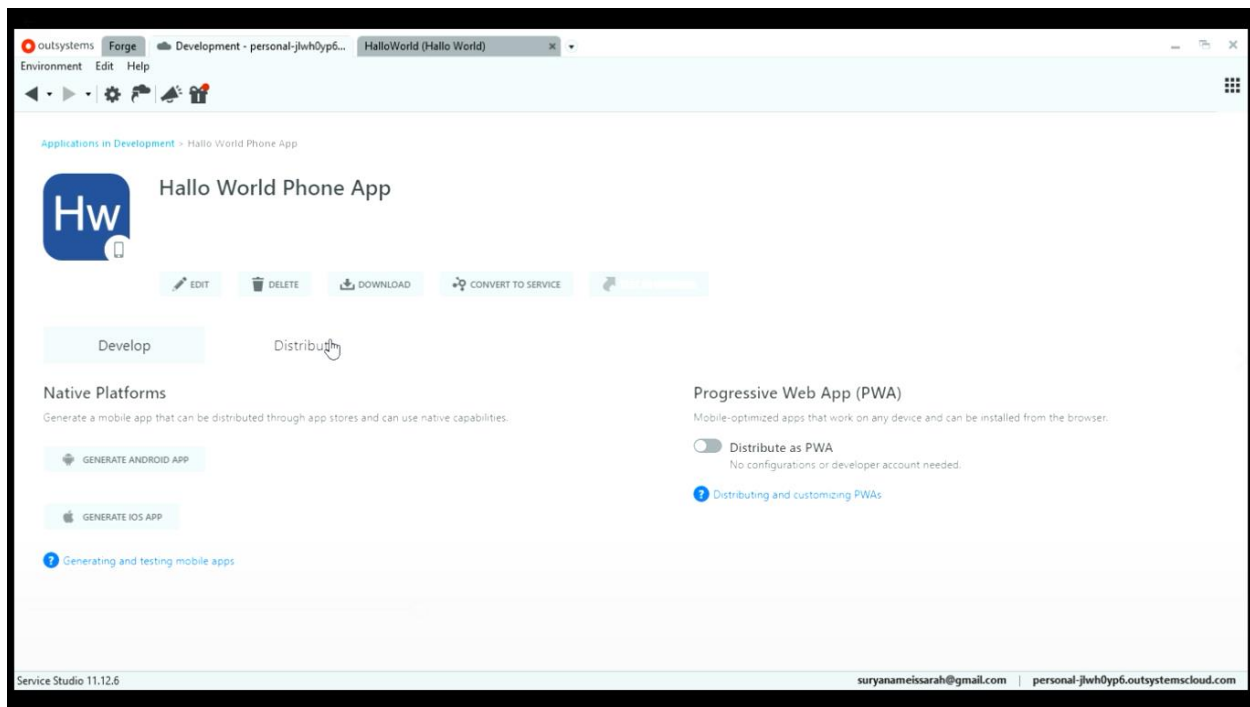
outsystems Forge Development - personal-jlwh0yp6... HalloWorld (Hallo World)

Environment Edit Help

Applications in Development > Hallo World Phone App

Hw

Hallo World Phone App

EDIT DELETE DOWNLOAD CONVERT TO SERVICE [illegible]

Develop Distribute

Native Platforms

Generate a mobile app that can be distributed through app stores and can use native capabilities.

GENERATE ANDROID APP

GENERATE IOS APP

Generating and testing mobile apps

Progressive Web App (PWA)

Mobile-optimized apps that work on any device and can be installed from the browser.

Distribute as PWA

No configurations or developer account needed.

Distributing and customizing PWAs

Service Studio 11.12.6

suryanameissarah@gmail.com | personal-jlwh0yp6.outsystemscloud.com